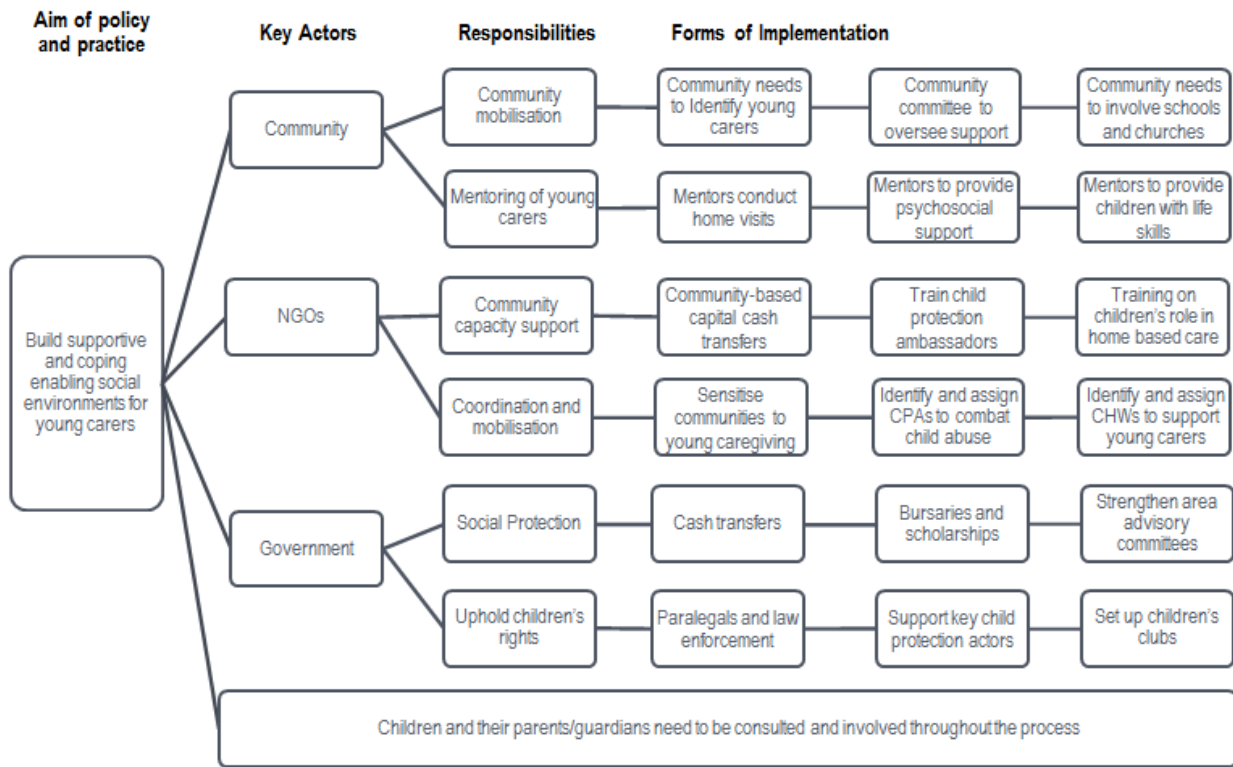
Aim of policy and practice

Key Actors

Responsibilities

Forms of Implementation

Build supportive and coping enabling social environments for young carers

Community

Community mobilisation

Community needs to Identify young carers

Community committee to oversee support

Community needs to involve schools and churches

Mentoring of young carers

Mentors conduct home visits

Mentors to provide psychosocial support

Mentors to provide children with life skills

NGOs

Community capacity support

Community-based capital cash transfers

Train child protection ambassadors

Training on children's role in home based care

Coordination and mobilisation

Sensitise communities to young caregiving

Identify and assign CPAs to combat child abuse

Identify and assign CHWs to support young carers

Government

Social Protection

Cash transfers

Bursaries and scholarships

Strengthen area advisory commitees

Uphold children's rights

Paralegals and law enforcement

Support key child protection actors

Set up children's clubs

Children and their parents/guardians need to be consulted and involved throughout the process